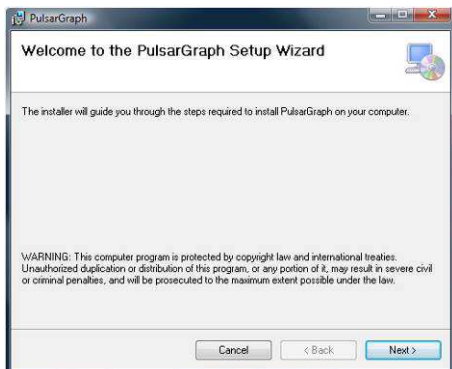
PulsarGraph

Welcome to the PulsarGraph Setup Wizard

The installer will guide you through the steps required to install PulsarGraph on your computer.

WARNING: This computer program is protected by copyright law and international treaties. Unauthorized duplication or distribution of this program, or any portion of it, may result in severe civil or criminal penalties, and will be prosecuted to the maximum extent possible under the law.

Cancel
< Back
Next >